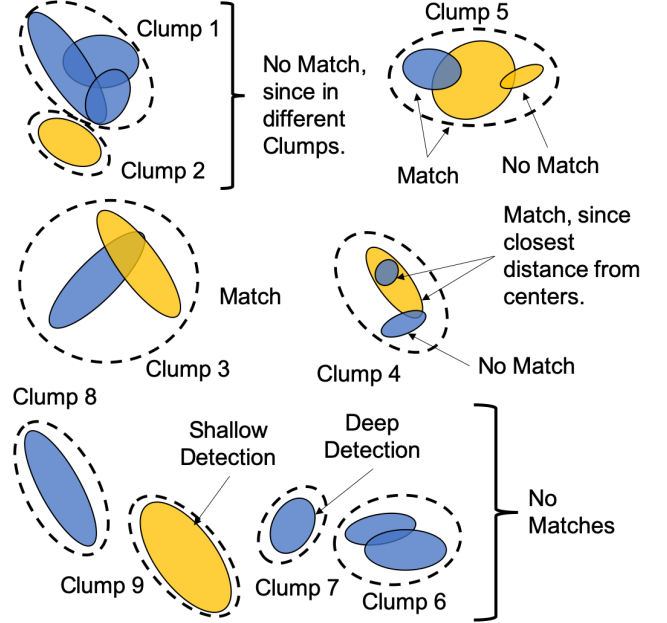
Clump 1

Clump 2

No Match, since in different Clumps.

Clump 5

Match

No Match

Match

Clump 3

Match, since closest distance from centers.

No Match

Clump 4

Clump 8

Shallow Detection

Deep Detection

No Matches

Clump 9

Clump 7

Clump 6